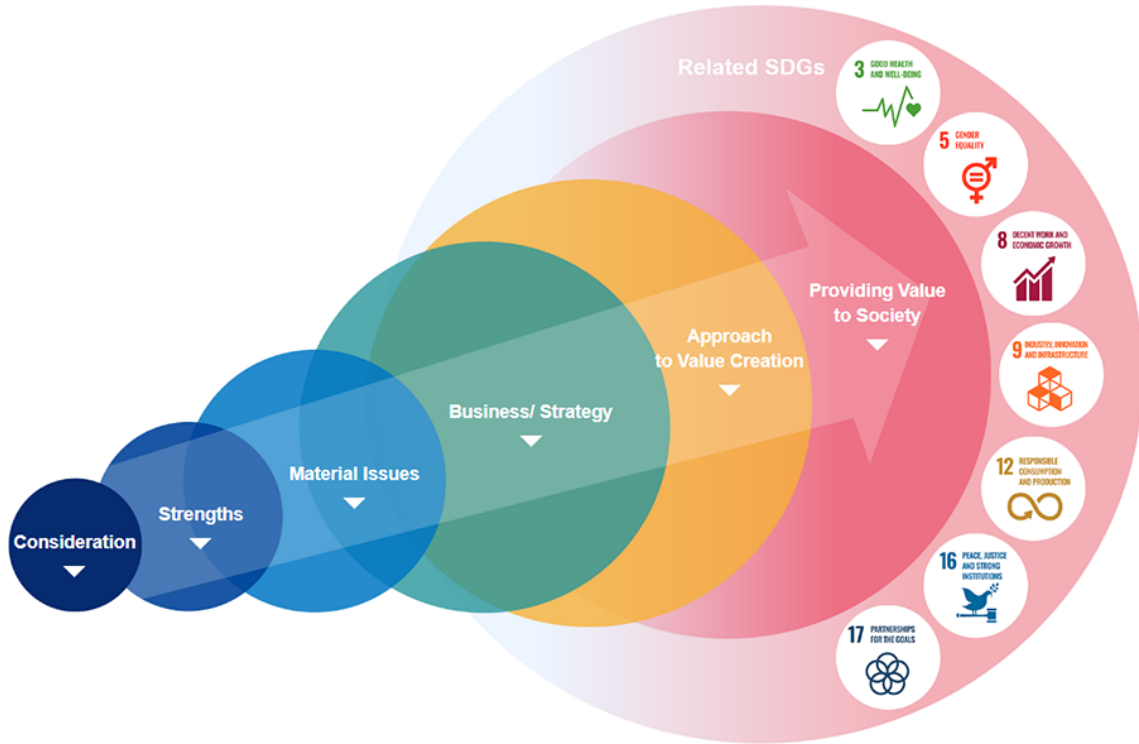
Related SDGs

3 GOOD HEALTH AND WELL-BEING

5 GENDER EQUALITY

8 DECENT WORK AND ECONOMIC GROWTH

9 INDUSTRY, INNOVATION AND INFRASTRUCTURE

12 RESPONSIBLE CONSUMPTION AND PRODUCTION

16 PEACE, JUSTICE AND STRONG INSTITUTIONS

17 PARTNERSHIPS FOR THE GOALS

Consideration

Strengths

Material Issues

Business/ Strategy

Approach to Value Creation

Providing Value to Society